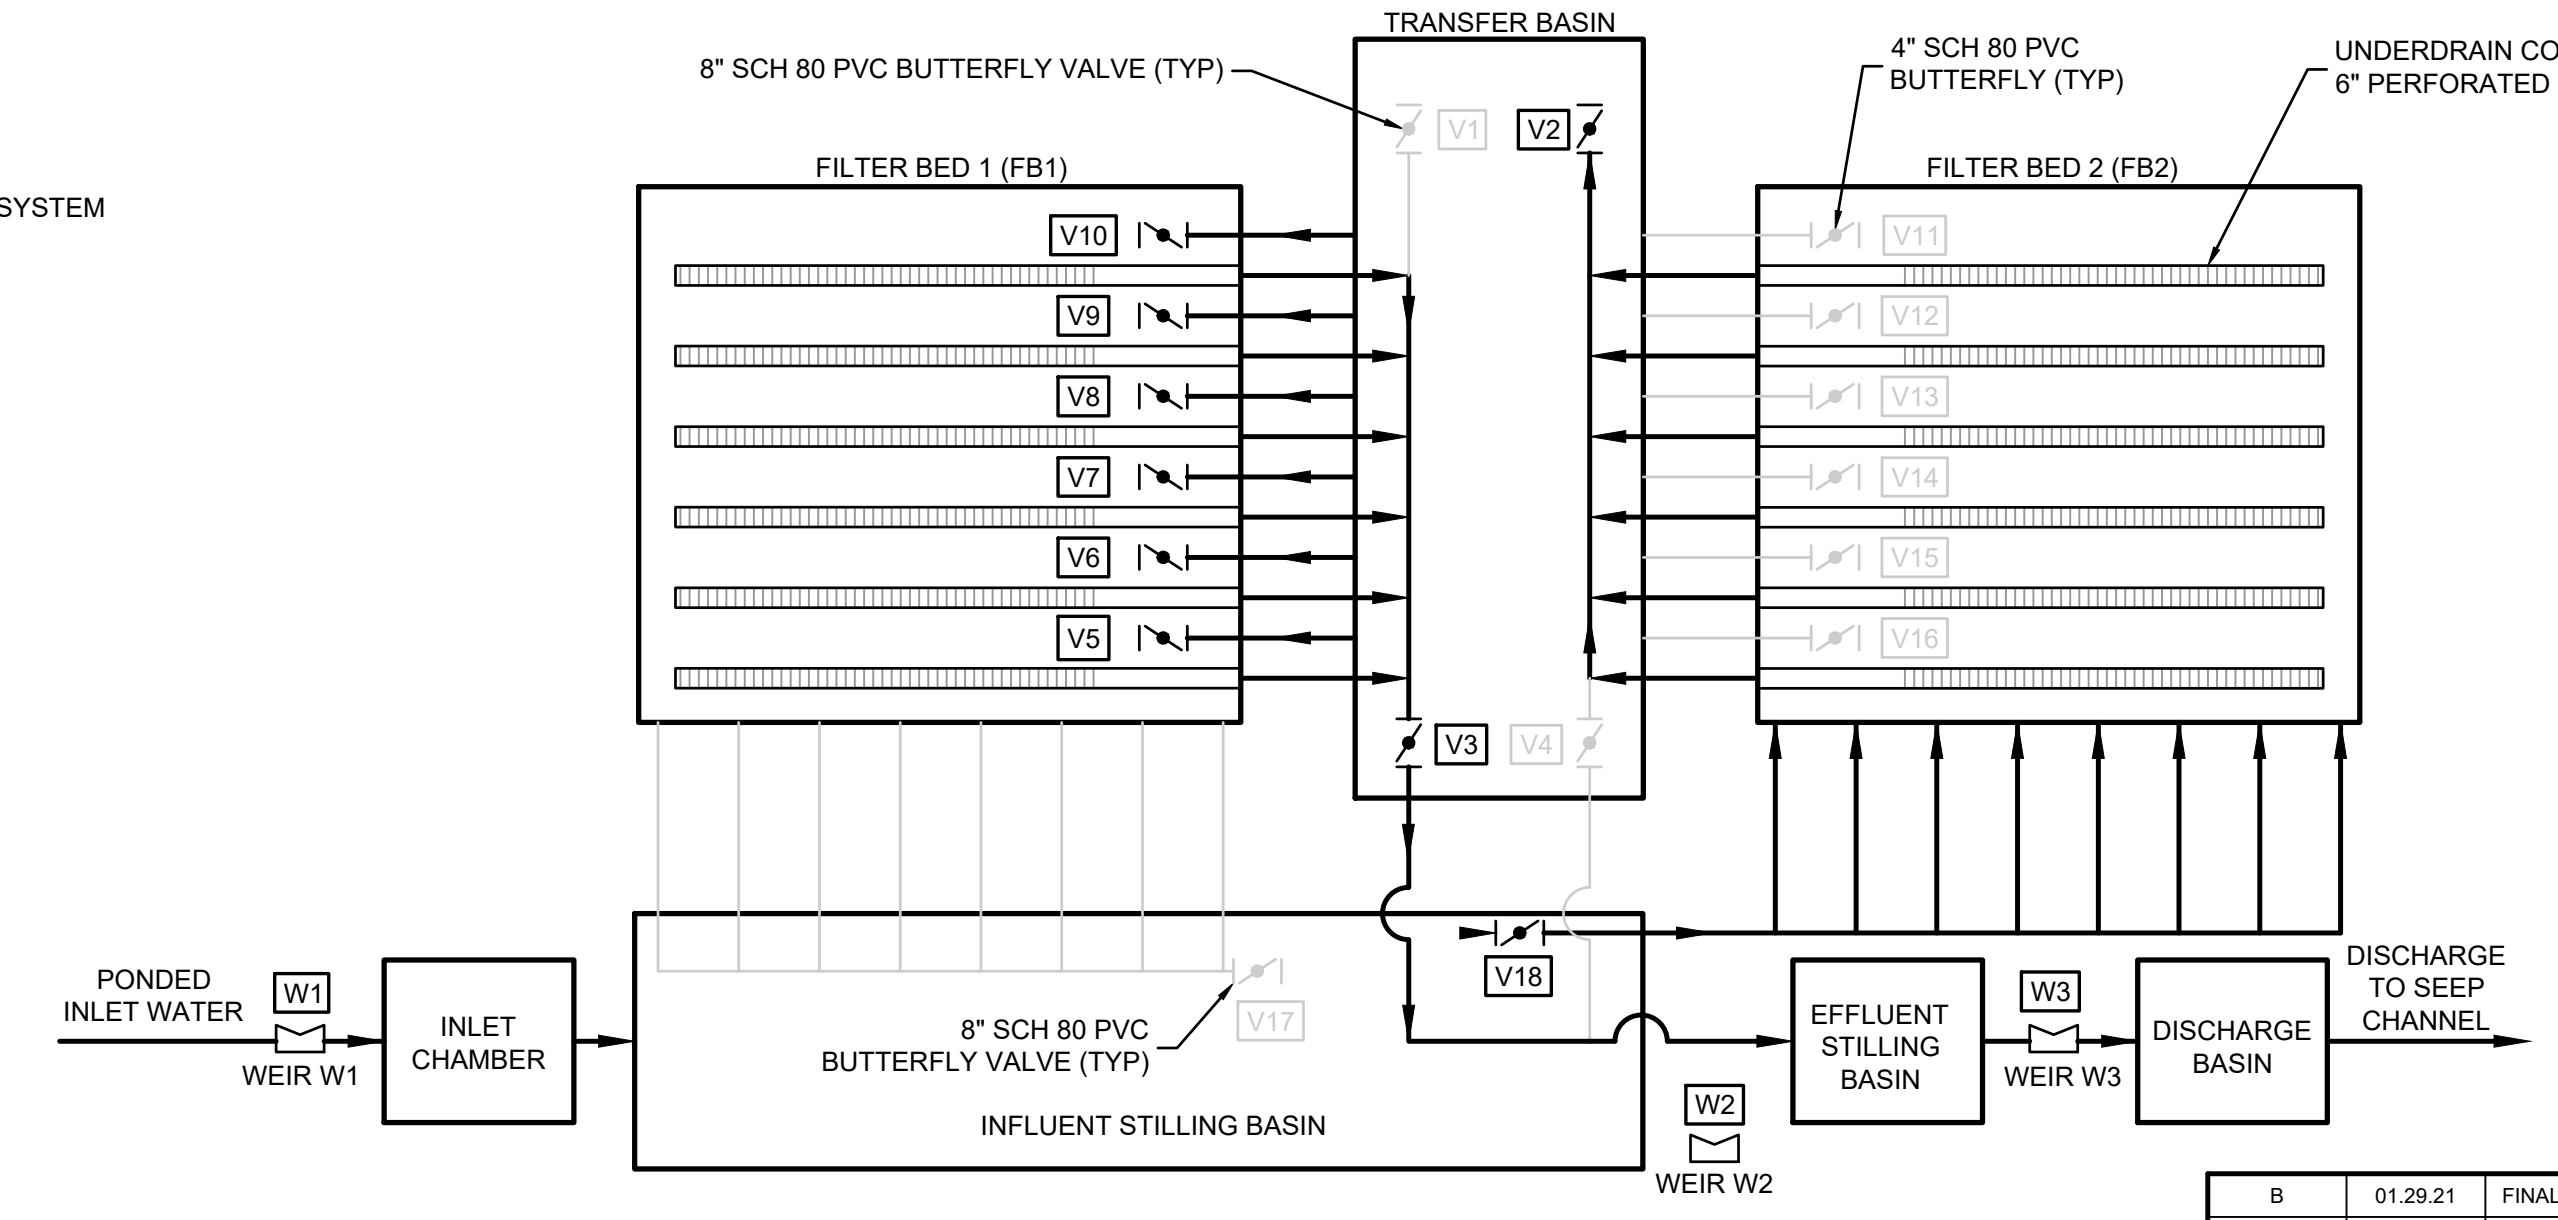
TRANSFER BASIN

8" SCH 80 PVC BUTTERFLY VALVE (TYP)

4" SCH 80 PVC BUTTERFLY (TYP)

UNDERDRAIN CO
6" PERFORATED

SYSTEM

FILTER BED 1 (FB1)

FILTER BED 2 (FB2)

V1 V2

V10 V9 V8 V7 V6 V5

V11 V12 V13 V14 V15 V16

V3 V4

V18

V17

8" SCH 80 PVC BUTTERFLY VALVE (TYP)

PONDED INLET WATER

W1

WEIR W1

INLET CHAMBER

INFLUENT STILLING BASIN

W2

WEIR W2

EFFLUENT STILLING BASIN

W3

WEIR W3

DISCHARGE BASIN

DISCHARGE TO SEEP CHANNEL

| B | 01.29.21 | FINAL |